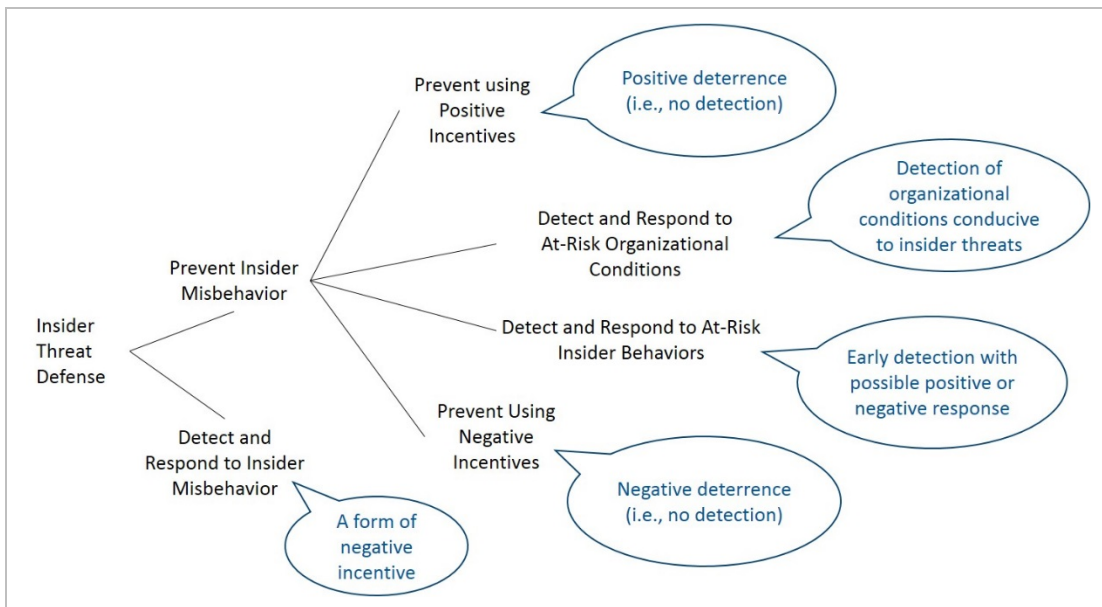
Insider Threat Defense

Prevent Insider Misbehavior

Prevent using Positive Incentives

Positive deterrence (i.e., no detection)

Detect and Respond to At-Risk Organizational Conditions

Detection of organizational conditions conducive to insider threats

Detect and Respond to At-Risk Insider Behaviors

Early detection with possible positive or negative response

Prevent Using Negative Incentives

Negative deterrence (i.e., no detection)

Detect and Respond to Insider Misbehavior

A form of negative incentive